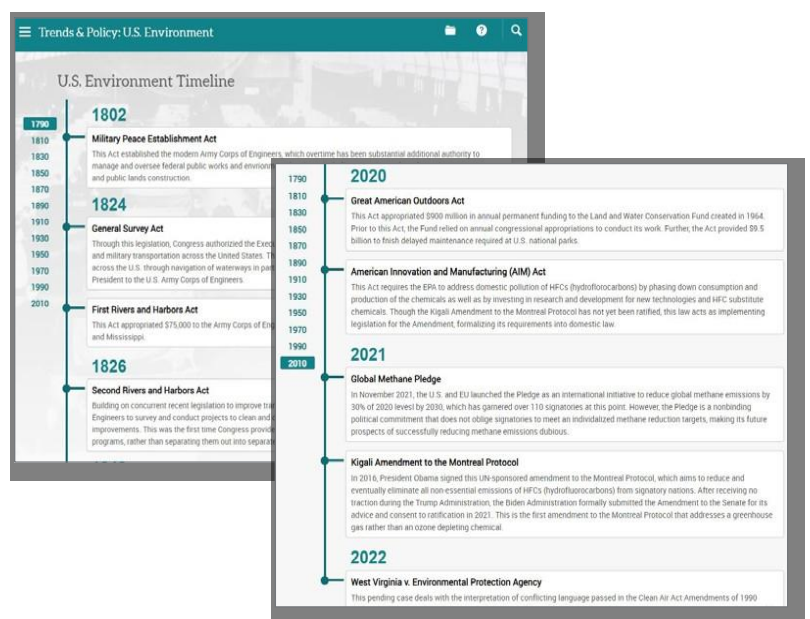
Trends & Policy: U.S. Environment

U.S. Environment Timeline

1790
1810
1830
1850
1870
1890
1910
1930
1950
1970
1990
2010

1802

Military Peace Establishment Act

This Act established the modern Army Corps of Engineers, which overtime has been substantial additional authority to manage and oversee federal public works and environme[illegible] and public lands construction.

1824

General Survey Act

Through this legislation, Congress authorized the Exec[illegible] and military transportation across the United States. T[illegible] across the U.S. through navigation of waterways in pa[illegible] President to the U.S. Army Corps of Engineers.

First Rivers and Harbors Act

This Act appropriated $75,000 to the Army Corps of Eng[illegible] and Mississippi.

1826

Second Rivers and Harbors Act

Building on concurrent recent legislation to improve tra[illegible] Engineers to survey and conduct projects to clean and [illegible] improvements. This was the first time Congress provide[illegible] programs, rather than separating them out into separat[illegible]

1790
1810
1830
1850
1870
1890
1910
1930
1950
1970
1990
2010

2020

Great American Outdoors Act

This Act appropriated $900 million in annual permanent funding to the Land and Water Conservation Fund created in 1964. Prior to this Act, the Fund relied on annual congressional appropriations to conduct its work. Further, the Act provided $9.5 billion to finish delayed maintenance required at U.S. national parks.

American Innovation and Manufacturing (AIM) Act

This Act requires the EPA to address domestic pollution of HFCs (hydrofluorocarbons) by phasing down consumption and production of the chemicals as well as by investing in research and development for new technologies and HFC substitute chemicals. Though the Kigali Amendment to the Montreal Protocol has not yet been ratified, this law acts as implementing legislation for the Amendment, formalizing its requirements into domestic law.

2021

Global Methane Pledge

In November 2021, the U.S. and EU launched the Pledge as an international initiative to reduce global methane emissions by 30% of 2020 levels by 2030, which has garnered over 110 signatories at this point. However, the Pledge is a nonbinding political commitment that does not oblige signatories to meet an individualized methane reduction targets, making its future prospects of successfully reducing methane emissions dubious.

Kigali Amendment to the Montreal Protocol

In 2016, President Obama signed this UN-sponsored amendment to the Montreal Protocol, which aims to reduce and eventually eliminate all non-essential emissions of HFCs (hydrofluorocarbons) from signatory nations. After receiving no traction during the Trump Administration, the Biden Administration formally submitted the Amendment to the Senate for its advice and consent to ratification in 2021. This is the first amendment to the Montreal Protocol that addresses a greenhouse gas rather than an ozone depleting chemical.

2022

West Virginia v. Environmental Protection Agency

This pending case deals with the interpretation of conflicting language passed in the Clean Air Act Amendments of 1990